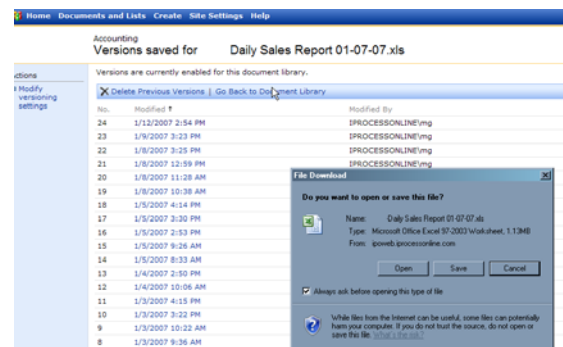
Home Documents and Lists Create Site Settings Help

Accounting
Versions saved for Daily Sales Report 01-07-07.xls

ctions
Modify versioning settings

Versions are currently enabled for this document library.

Delete Previous Versions | Go Back to Document Library

| No. | Modified | Modified By |
|---|---|---|
| 24 | 1/12/2007 2:54 PM | IPROCESSONLINE\mg |
| 23 | 1/9/2007 3:23 PM | IPROCESSONLINE\mg |
| 22 | 1/8/2007 3:25 PM | IPROCESSONLINE\mg |
| 21 | 1/8/2007 12:59 PM | IPROCESSONLINE\mg |
| 20 | 1/8/2007 11:28 AM | |
| 19 | 1/8/2007 10:38 AM | |
| 18 | 1/5/2007 4:14 PM | |
| 17 | 1/5/2007 3:30 PM | |
| 16 | 1/5/2007 2:53 PM | |
| 15 | 1/5/2007 9:26 AM | |
| 14 | 1/5/2007 8:33 AM | |
| 13 | 1/4/2007 2:50 PM | |
| 12 | 1/4/2007 10:06 AM | |
| 11 | 1/3/2007 4:15 PM | |
| 10 | 1/3/2007 3:22 PM | |
| 9 | 1/3/2007 10:22 AM | |
| 8 | 1/3/2007 9:36 AM | |

File Download

Do you want to open or save this file?

Name: Daily Sales Report 01-07-07.xls
Type: Microsoft Office Excel 97-2003 Worksheet, 1.13MB
From: ipoweb.iprocessonline.com

Open Save Cancel

Always ask before opening this type of file

While files from the Internet can be useful, some files can potentially harm your computer. If you do not trust the source, do not open or save this file. What's the risk?